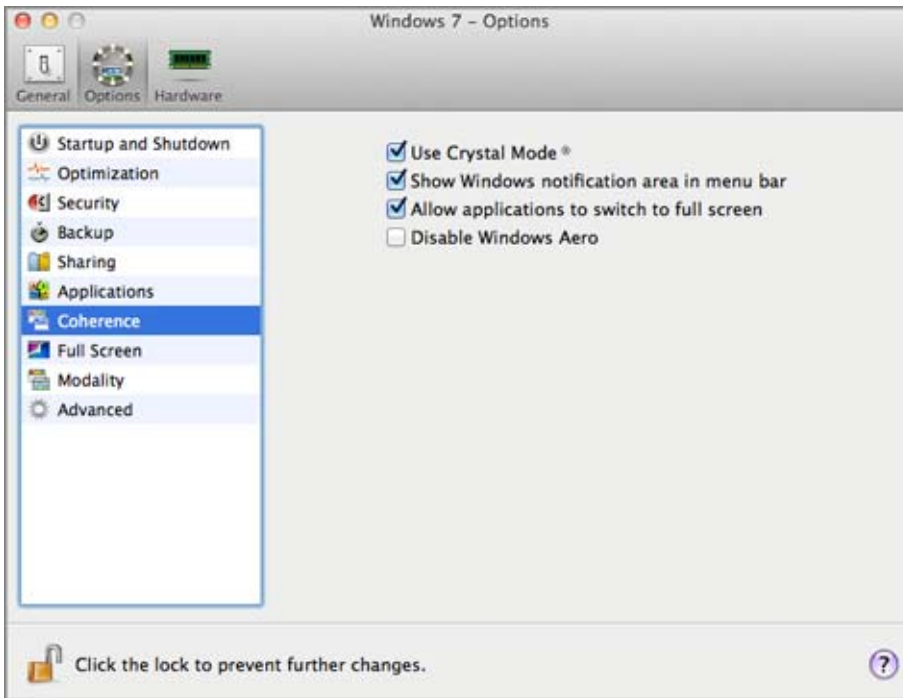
Windows 7 – Options

General Options Hardware

Startup and Shutdown
Optimization
Security
Backup
Sharing
Applications
Coherence
Full Screen
Modality
Advanced

Use Crystal Mode ®
Show Windows notification area in menu bar
Allow applications to switch to full screen
Disable Windows Aero

Click the lock to prevent further changes.

?